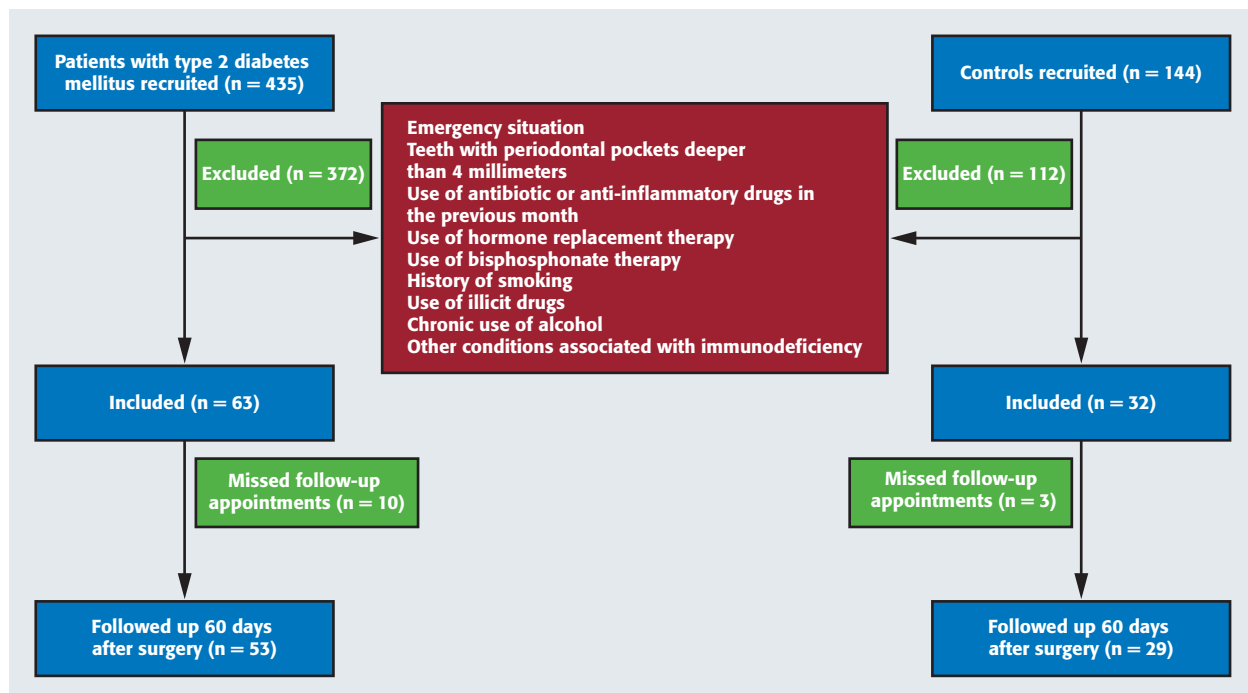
Patients with type 2 diabetes mellitus recruited (n = 435)

Controls recruited (n = 144)

Excluded (n = 372)

Emergency situation
Teeth with periodontal pockets deeper than 4 millimeters
Use of antibiotic or anti-inflammatory drugs in the previous month
Use of hormone replacement therapy
Use of bisphosphonate therapy
History of smoking
Use of illicit drugs
Chronic use of alcohol
Other conditions associated with immunodeficiency

Excluded (n = 112)

Included (n = 63)

Included (n = 32)

Missed follow-up appointments (n = 10)

Missed follow-up appointments (n = 3)

Followed up 60 days after surgery (n = 53)

Followed up 60 days after surgery (n = 29)